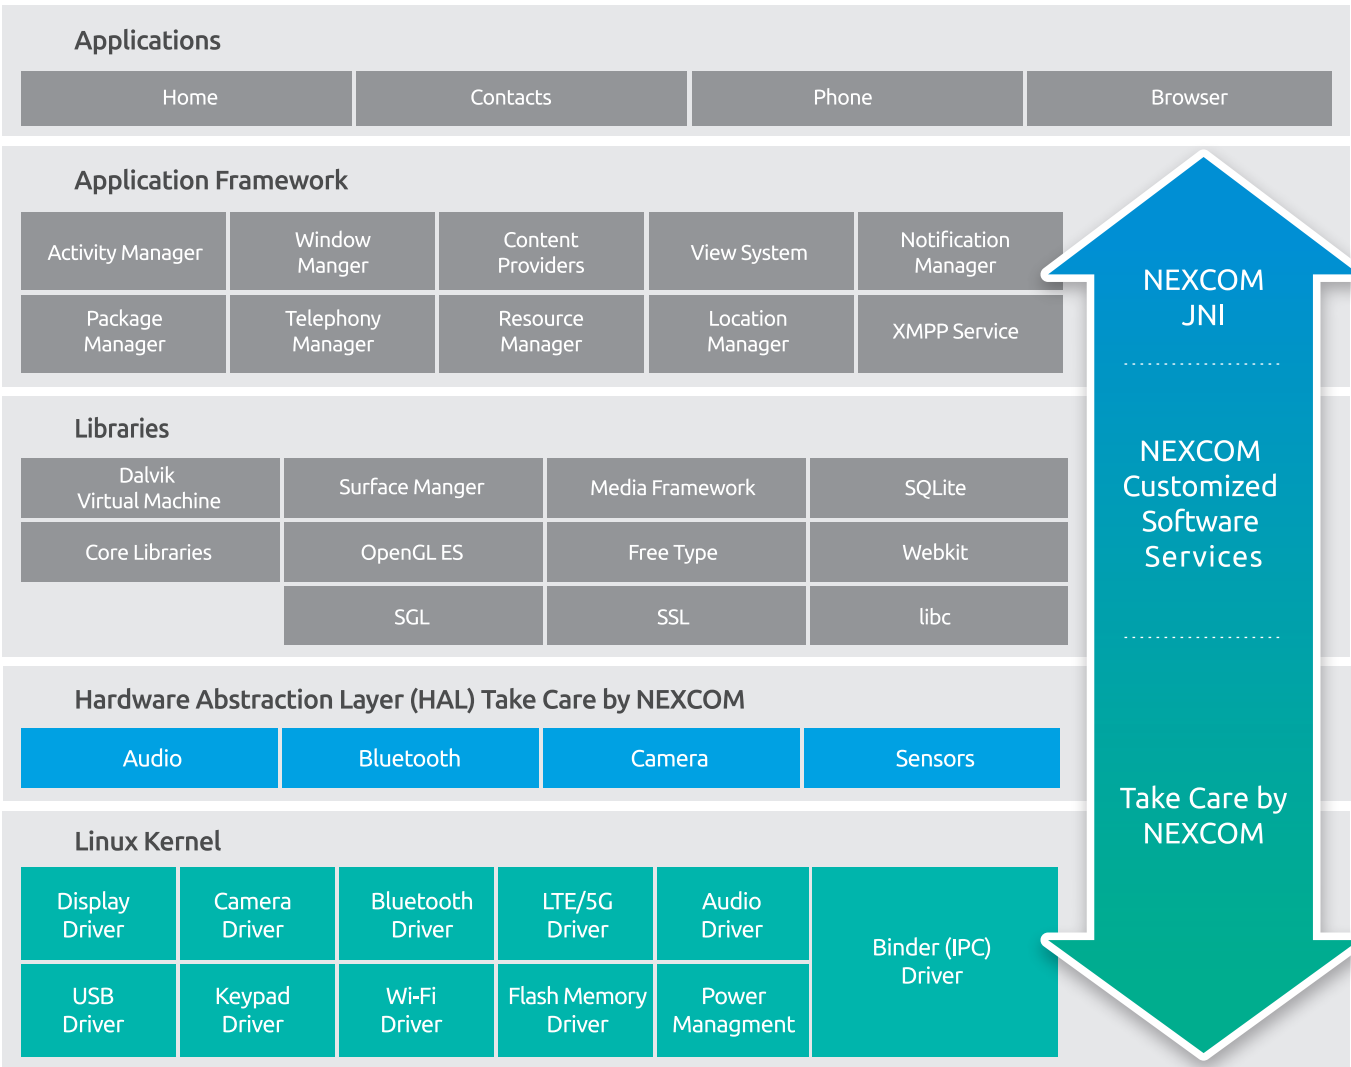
Applications

| Home | Contacts | Phone | Browser |
|---|---|---|---|

Application Framework

| Activity Manager | Window Manger | Content Providers | View System | Notification Manager |
|---|---|---|---|---|
| Package Manager | Telephony Manager | Resource Manager | Location Manager | XMPP Service |

Libraries

| Dalvik Virtual Machine | Surface Manger | Media Framework | SQLite |
|---|---|---|---|
| Core Libraries | OpenGL ES | Free Type | Webkit |
| | SGL | SSL | libc |

Hardware Abstraction Layer (HAL) Take Care by NEXCOM

| Audio | Bluetooth | Camera | Sensors |
|---|---|---|---|

Linux Kernel

| Display Driver | Camera Driver | Bluetooth Driver | LTE/5G Driver | Audio Driver | Binder (IPC) Driver |
|---|---|---|---|---|---|
| USB Driver | Keypad Driver | Wi-Fi Driver | Flash Memory Driver | Power Managment | |

NEXCOM JNI

NEXCOM Customized Software Services

Take Care by NEXCOM